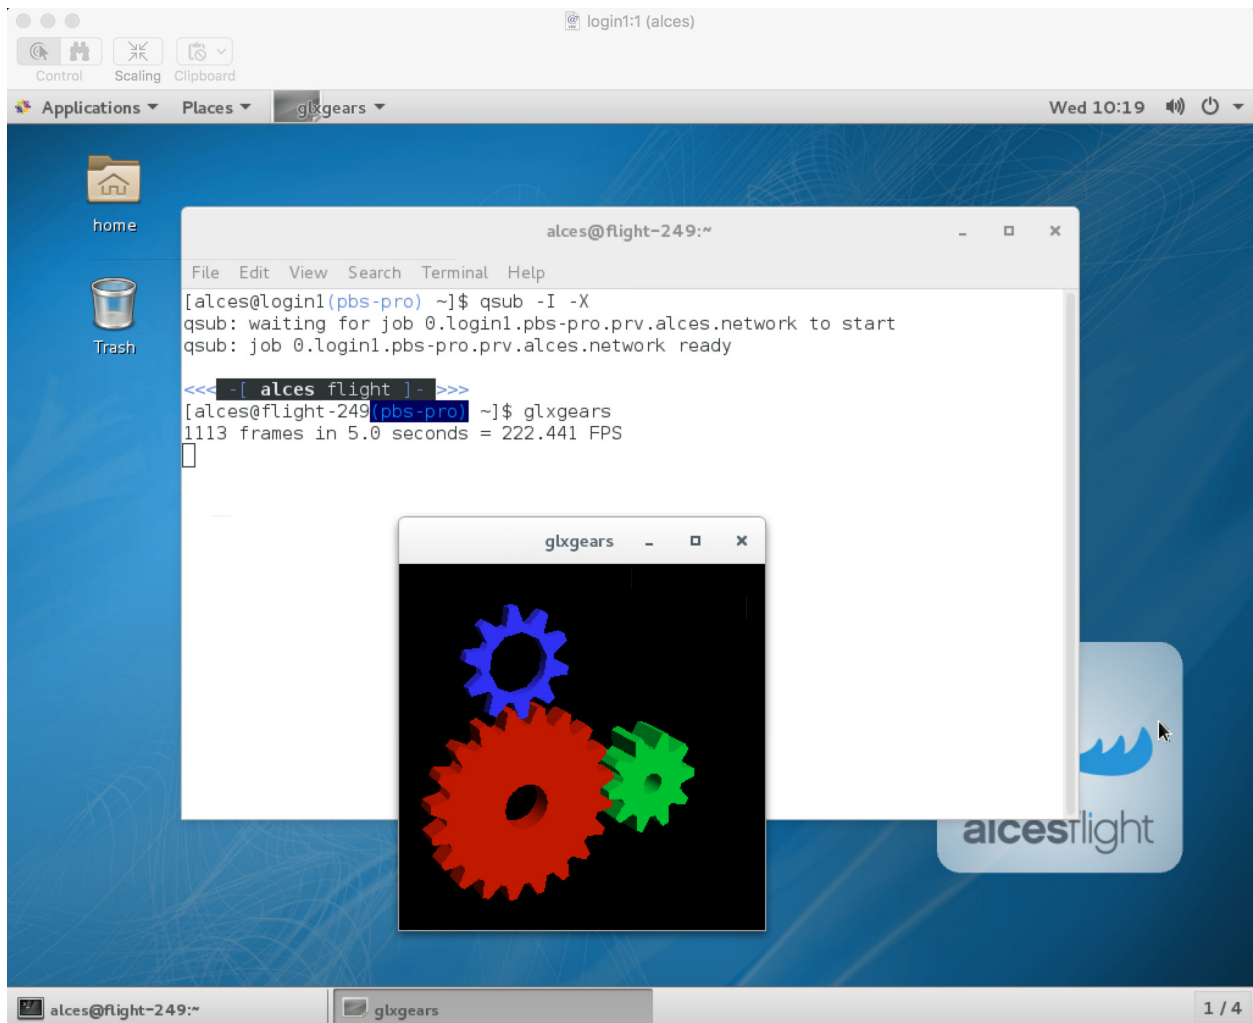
login1:1 (alces)

Control Scaling Clipboard

Applications Places glxgears Wed 10:19

home

Trash

alces@flight-249:~

File Edit View Search Terminal Help

[alces@login1(pbs-pro) ~]$ qsub -I -X
qsub: waiting for job 0.login1.pbs-pro.prv.alces.network to start
qsub: job 0.login1.pbs-pro.prv.alces.network ready

<<< -[ alces flight ]- >>>
[alces@flight-249(pbs-pro) ~]$ glxgears
1113 frames in 5.0 seconds = 222.441 FPS

glxgears

alcesflight

alces@flight-249:~ glxgears 1 / 4